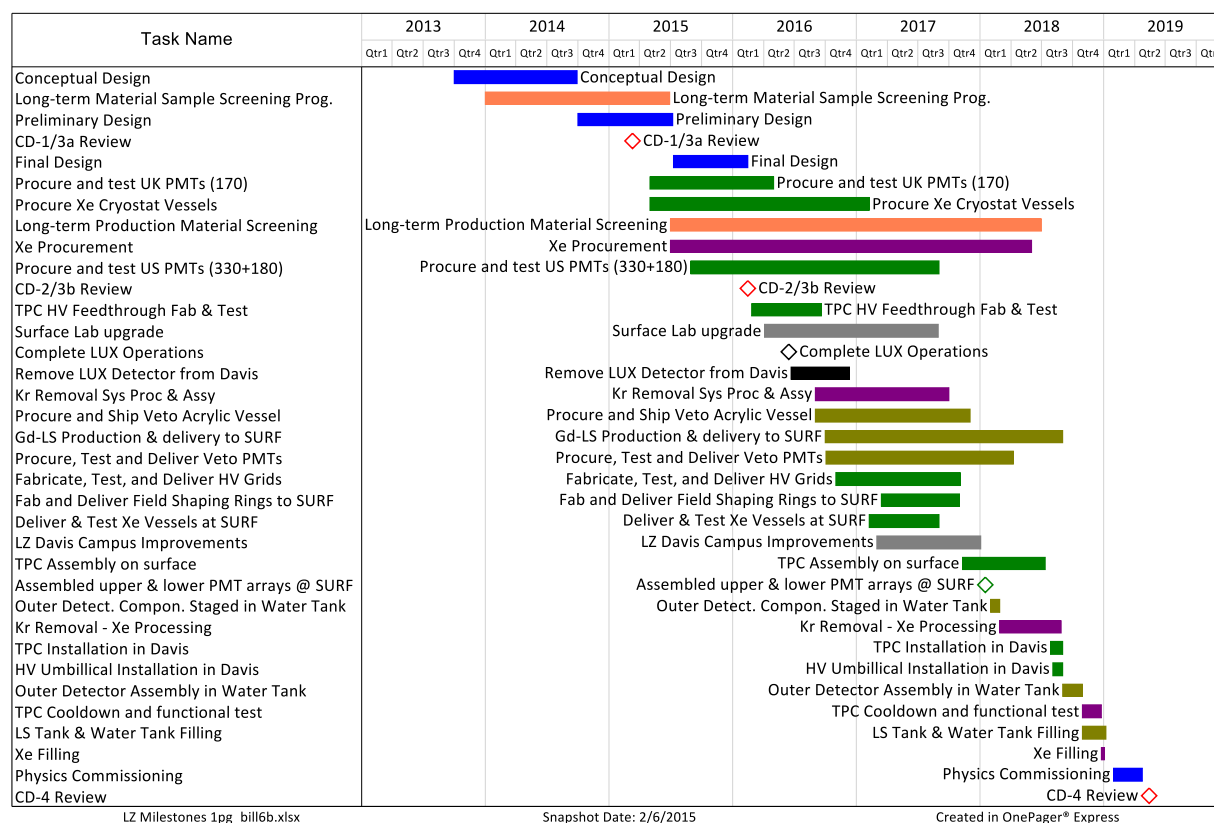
| Task Name | 2013 | 2014 | 2015 | 2016 | 2017 | 2018 | 2019 |
|---|---|---|---|---|---|---|---|
| | Qtr1 Qtr2 Qtr3 Qtr4 | Qtr1 Qtr2 Qtr3 Qtr4 | Qtr1 Qtr2 Qtr3 Qtr4 | Qtr1 Qtr2 Qtr3 Qtr4 | Qtr1 Qtr2 Qtr3 Qtr4 | Qtr1 Qtr2 Qtr3 Qtr4 | Qtr1 Qtr2 Qtr3 Qtr |

Conceptual Design
Long-term Material Sample Screening Prog.
Preliminary Design
CD-1/3a Review
Final Design
Procure and test UK PMTs (170)
Procure Xe Cryostat Vessels
Long-term Production Material Screening
Xe Procurement
Procure and test US PMTs (330+180)
CD-2/3b Review
TPC HV Feedthrough Fab & Test
Surface Lab upgrade
Complete LUX Operations
Remove LUX Detector from Davis
Kr Removal Sys Proc & Assy
Procure and Ship Veto Acrylic Vessel
Gd-LS Production & delivery to SURF
Procure, Test and Deliver Veto PMTs
Fabricate, Test, and Deliver HV Grids
Fab and Deliver Field Shaping Rings to SURF
Deliver & Test Xe Vessels at SURF
LZ Davis Campus Improvements
TPC Assembly on surface
Assembled upper & lower PMT arrays @ SURF
Outer Detect. Compon. Staged in Water Tank
Kr Removal - Xe Processing
TPC Installation in Davis
HV Umbillical Installation in Davis
Outer Detector Assembly in Water Tank
TPC Cooldown and functional test
LS Tank & Water Tank Filling
Xe Filling
Physics Commissioning
CD-4 Review

Conceptual Design
Long-term Material Sample Screening Prog.
Preliminary Design
CD-1/3a Review
Final Design
Procure and test UK PMTs (170)
Procure Xe Cryostat Vessels
Long-term Production Material Screening
Xe Procurement
Procure and test US PMTs (330+180)
CD-2/3b Review
TPC HV Feedthrough Fab & Test
Surface Lab upgrade
Complete LUX Operations
Remove LUX Detector from Davis
Kr Removal Sys Proc & Assy
Procure and Ship Veto Acrylic Vessel
Gd-LS Production & delivery to SURF
Procure, Test and Deliver Veto PMTs
Fabricate, Test, and Deliver HV Grids
Fab and Deliver Field Shaping Rings to SURF
Deliver & Test Xe Vessels at SURF
LZ Davis Campus Improvements
TPC Assembly on surface
Assembled upper & lower PMT arrays @ SURF
Outer Detect. Compon. Staged in Water Tank
Kr Removal - Xe Processing
TPC Installation in Davis
HV Umbillical Installation in Davis
Outer Detector Assembly in Water Tank
TPC Cooldown and functional test
LS Tank & Water Tank Filling
Xe Filling
Physics Commissioning
CD-4 Review

LZ Milestones 1pg_bill6b.xlsx Snapshot Date: 2/6/2015 Created in OnePager® Express